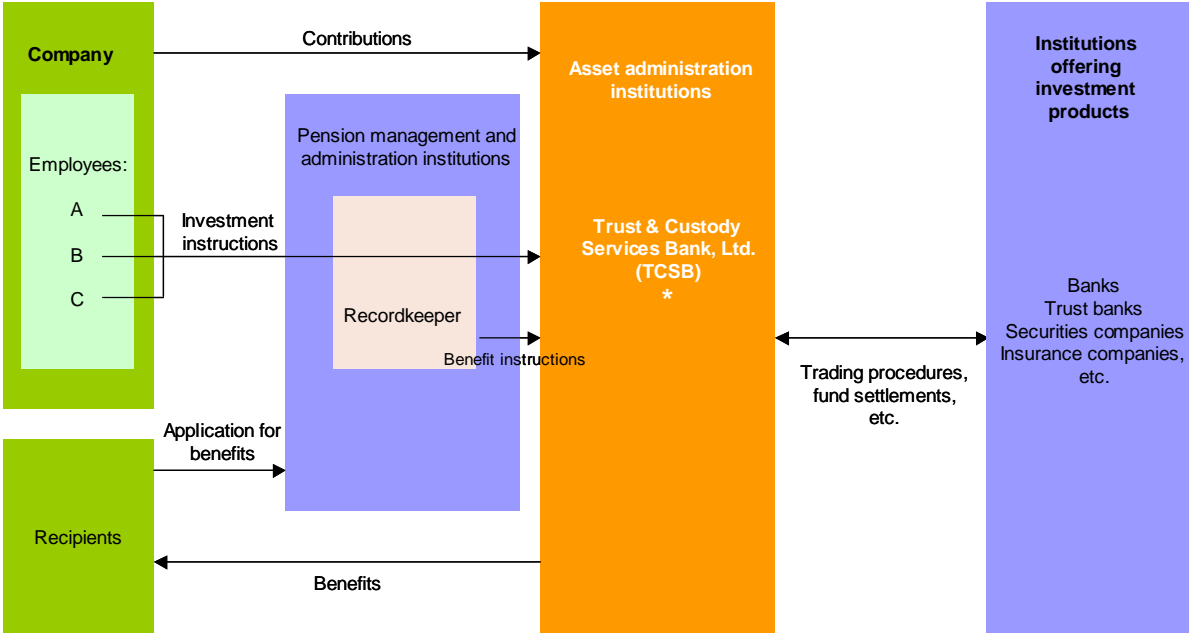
Company

Contributions

Asset administration institutions

Institutions offering investment products

Employees:

A

B

C

Investment instructions

Pension management and administration institutions

Recordkeeper

Benefit instructions

Trust & Custody Services Bank, Ltd. (TCSB)
*

Banks
Trust banks
Securities companies
Insurance companies, etc.

Trading procedures, fund settlements, etc.

Application for benefits

Recipients

Benefits